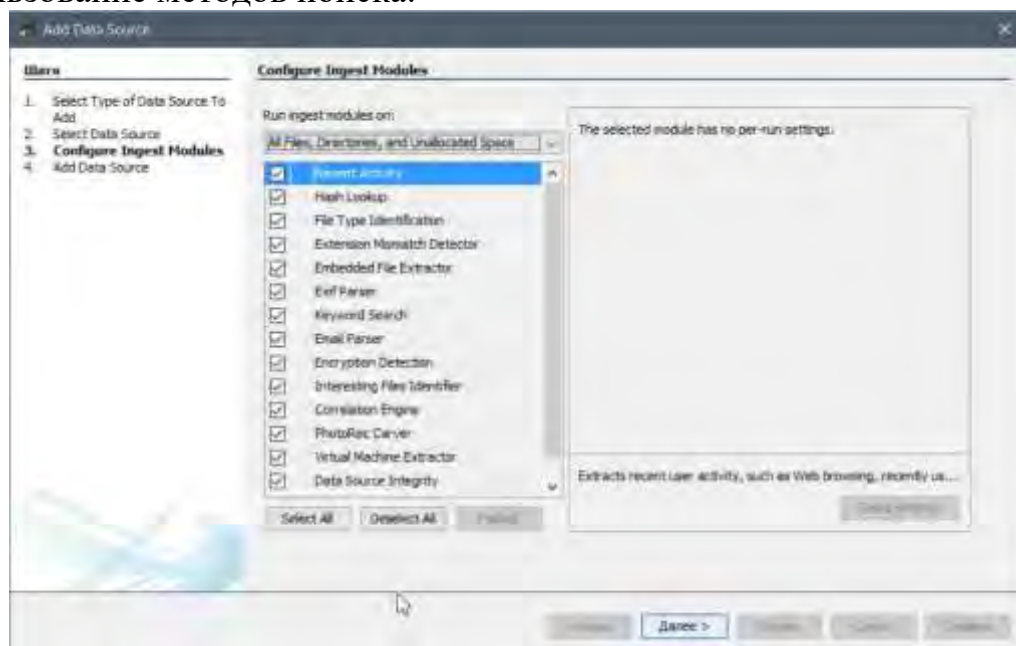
льзование методов поиска.

Add Data Source

Шаги

1. Select Type of Data Source To Add
2. Select Data Source
3. Configure Ingest Modules
4. Add Data Source

Configure Ingest Modules

Run ingest modules on:

All Files, Directories, and Unallocated Space

Recent Activity
Hash Lookup
File Type Identification
Extension Mismatch Detector
Embedded File Extractor
Exif Parser
Keyword Search
Email Parser
Encryption Detection
Interesting Files Identifier
Correlation Engine
PhotoRec Carver
Virtual Machine Extractor
Data Source Integrity

Select All Deselect All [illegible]

The selected module has no per-run settings.

Extracts recent user activity, such as Web browsing, recently us...

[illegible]

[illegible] Далее > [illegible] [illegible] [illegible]